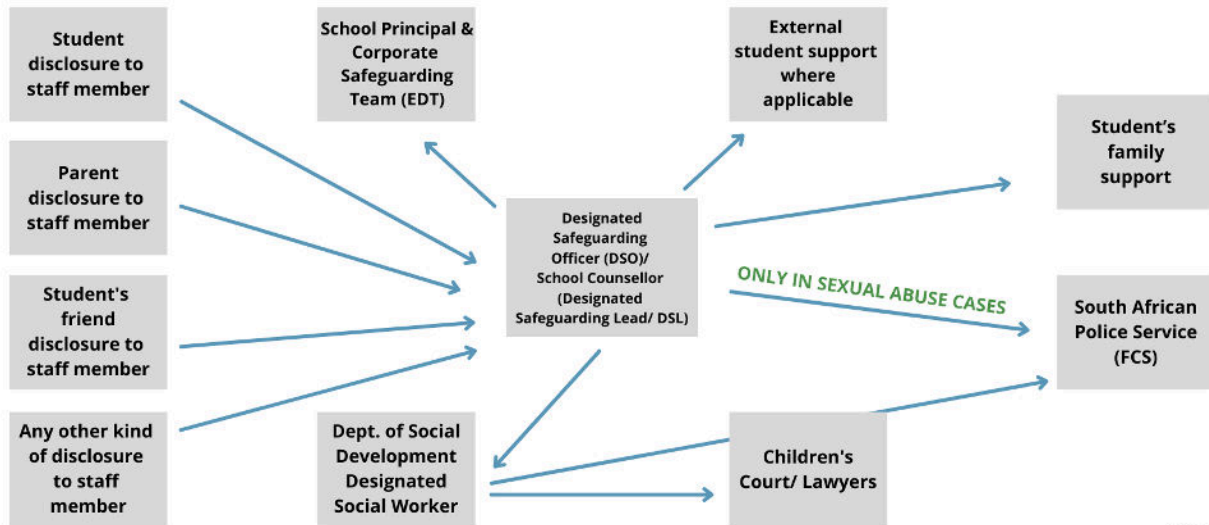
Student disclosure to staff member

Parent disclosure to staff member

Student's friend disclosure to staff member

Any other kind of disclosure to staff member

School Principal & Corporate Safeguarding Team (EDT)

Designated Safeguarding Officer (DSO)/ School Counsellor (Designated Safeguarding Lead/ DSL)

Dept. of Social Development Designated Social Worker

External student support where applicable

Student's family support

ONLY IN SEXUAL ABUSE CASES

South African Police Service (FCS)

Children's Court/ Lawyers